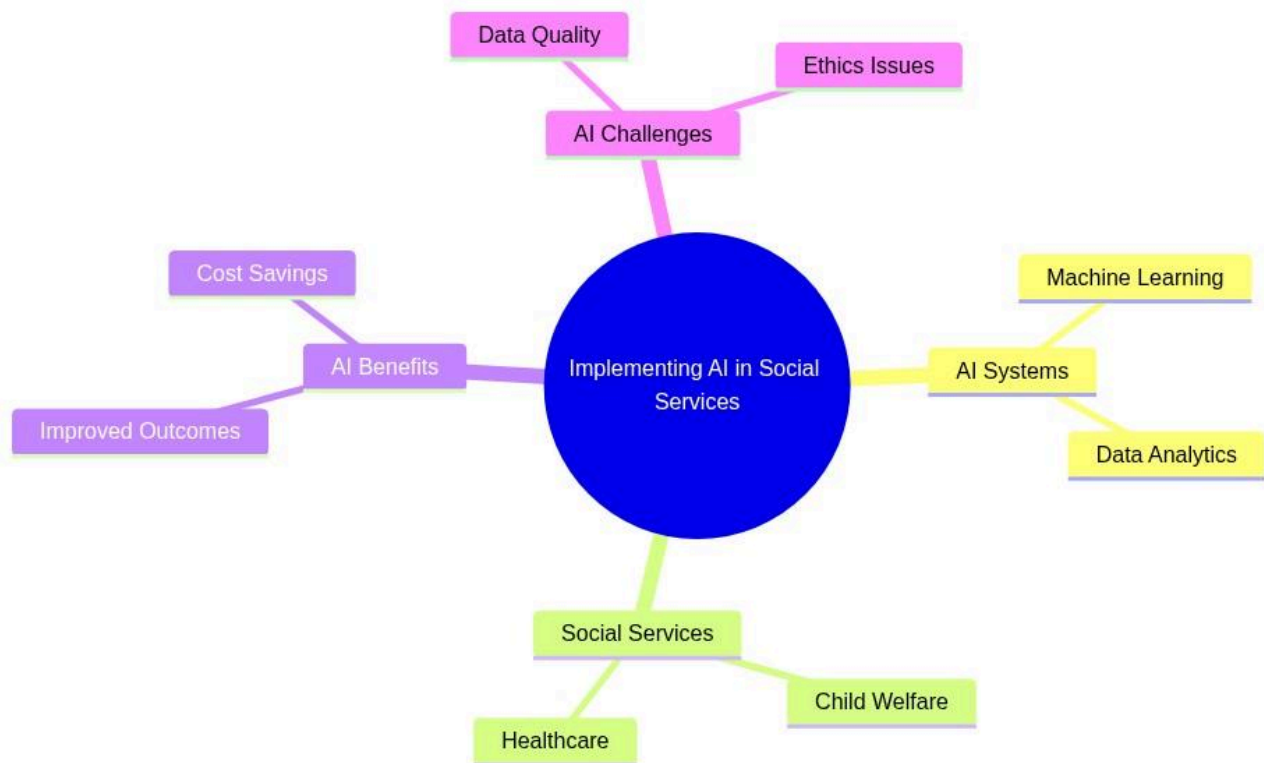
Data Quality
Ethics Issues
AI Challenges
Cost Savings
Machine Learning
AI Benefits
Implementing AI in Social Services
AI Systems
Improved Outcomes
Data Analytics
Social Services
Child Welfare
Healthcare